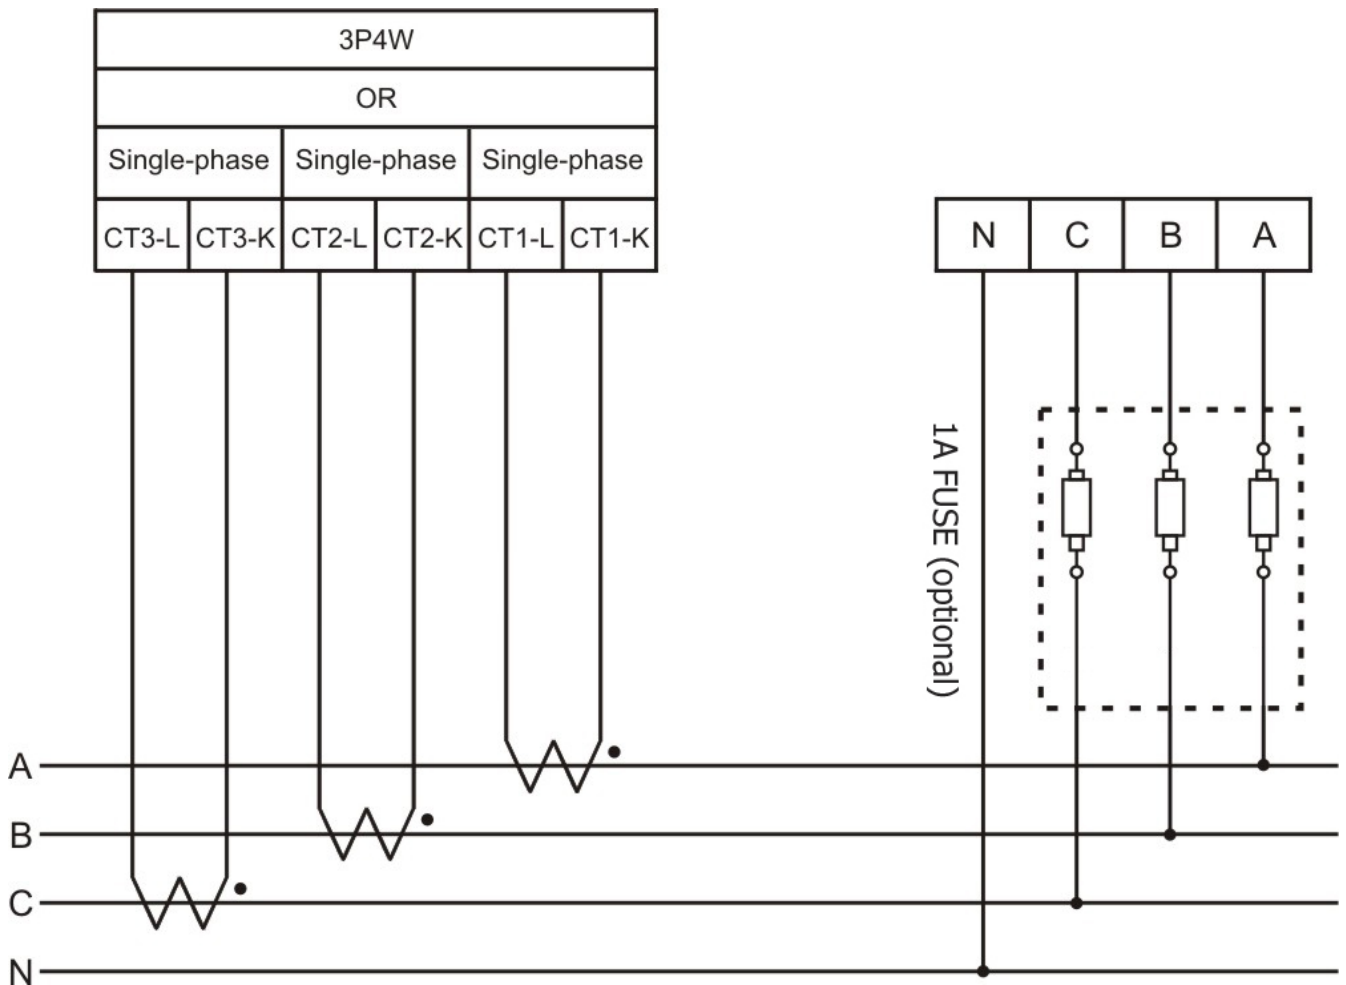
3P4W
OR

| Single-phase | | Single-phase | | Single-phase | |
|---|---|---|---|---|---|
| CT3-L | CT3-K | CT2-L | CT2-K | CT1-L | CT1-K |

| N | C | B | A |
|---|---|---|---|

1A FUSE (optional)

A
B
C
N